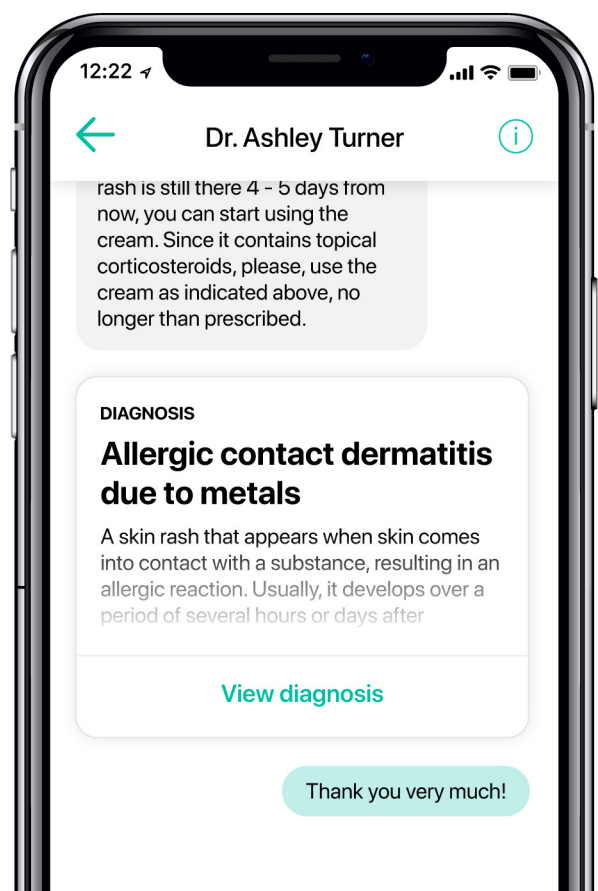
12:22

Dr. Ashley Turner

rash is still there 4 - 5 days from now, you can start using the cream. Since it contains topical corticosteroids, please, use the cream as indicated above, no longer than prescribed.

DIAGNOSIS

Allergic contact dermatitis due to metals

A skin rash that appears when skin comes into contact with a substance, resulting in an allergic reaction. Usually, it develops over a period of several hours or days after

View diagnosis

Thank you very much!